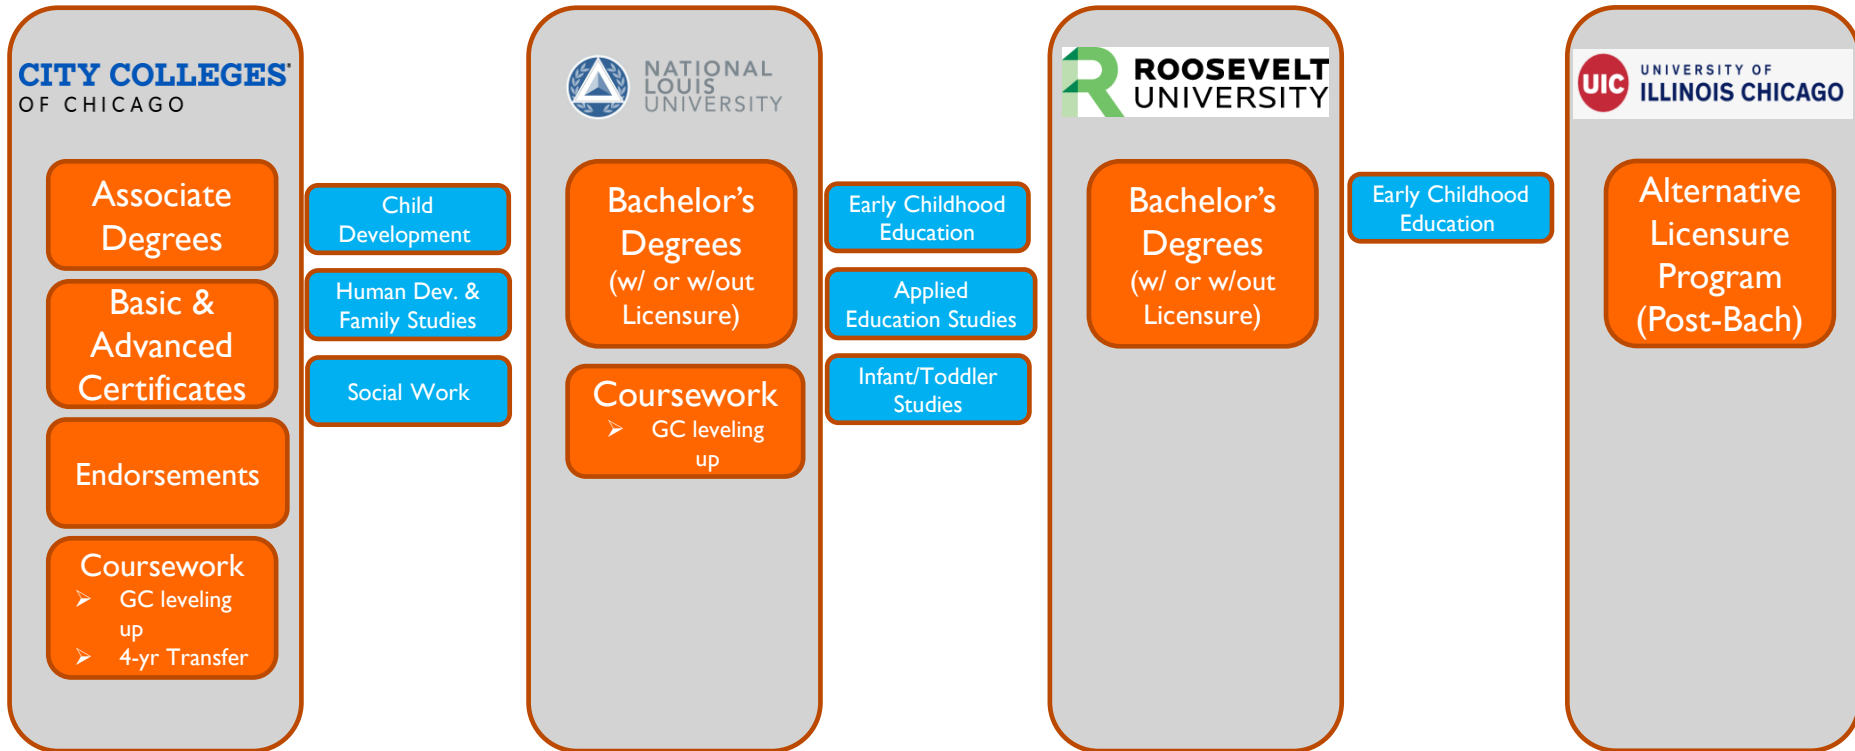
CITY COLLEGES OF CHICAGO

Associate Degrees

Basic & Advanced Certificates

Endorsements

Coursework
➤ GC leveling up
➤ 4-yr Transfer

Child Development

Human Dev. & Family Studies

Social Work

NATIONAL LOUIS UNIVERSITY

Bachelor's Degrees (w/ or w/out Licensure)

Coursework
➤ GC leveling up

Early Childhood Education

Applied Education Studies

Infant/Toddler Studies

ROOSEVELT UNIVERSITY

Bachelor's Degrees (w/ or w/out Licensure)

Early Childhood Education

UIC UNIVERSITY OF ILLINOIS CHICAGO

Alternative Licensure Program (Post-Bach)